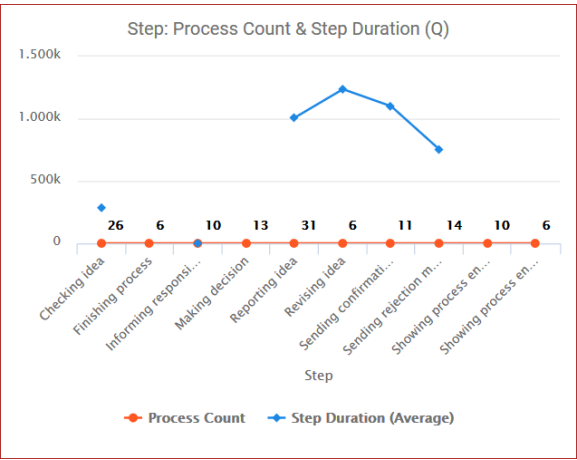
Step: Process Count & Step Duration (Q)

1.500k
1.000k
500k
0

26 6 10 13 31 6 11 14 10 6

Checking idea
Finishing process
Informing responsi...
Making decision
Reporting idea
Revising idea
Sending confirmati...
Sending rejection m...
Showing process en...
Showing process en...

Step

Process Count
Step Duration (Average)